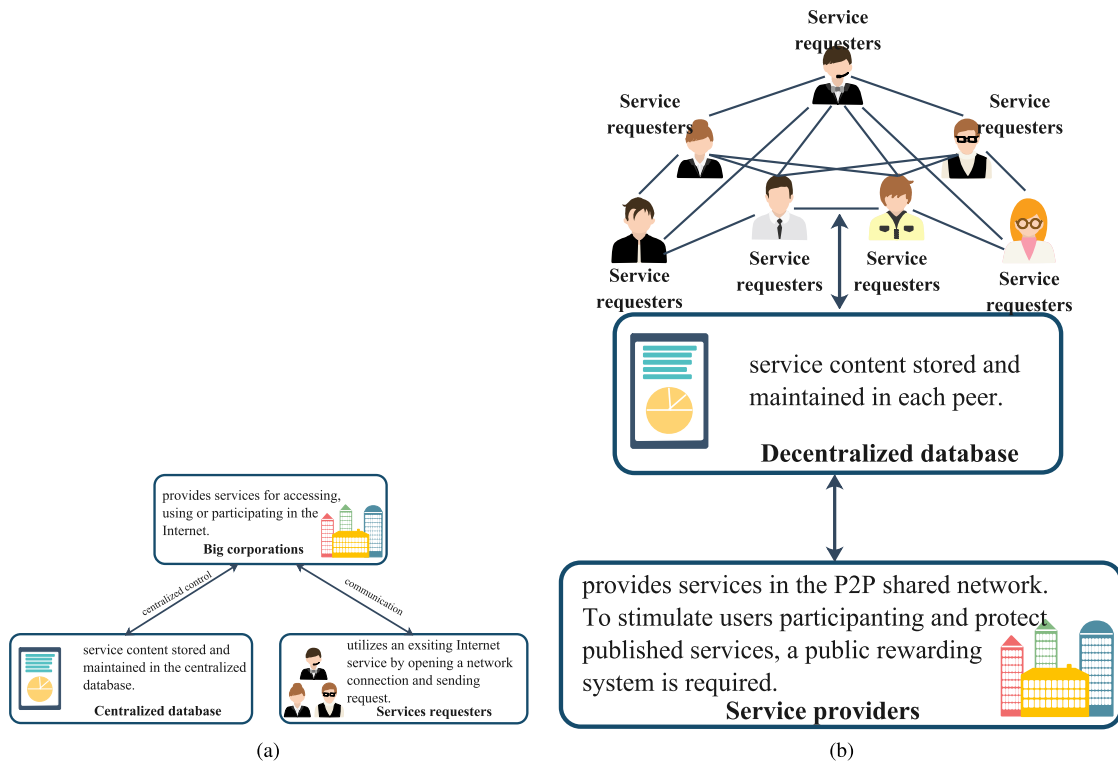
provides services for accessing, using or participating in the Internet.
Big corporations

centralized control

communication

service content stored and maintained in the centralized database.
Centralized database

utilizes an exsiting Internet service by opening a network connection and sending request.
Services requesters

(a)

Service requesters

Service requesters

Service requesters

Service requesters

Service requesters

Service requesters

Service requesters

service content stored and maintained in each peer.
Decentralized database

provides services in the P2P shared network. To stimulate users participanting and protect published services, a public rewarding system is required.
Service providers

(b)